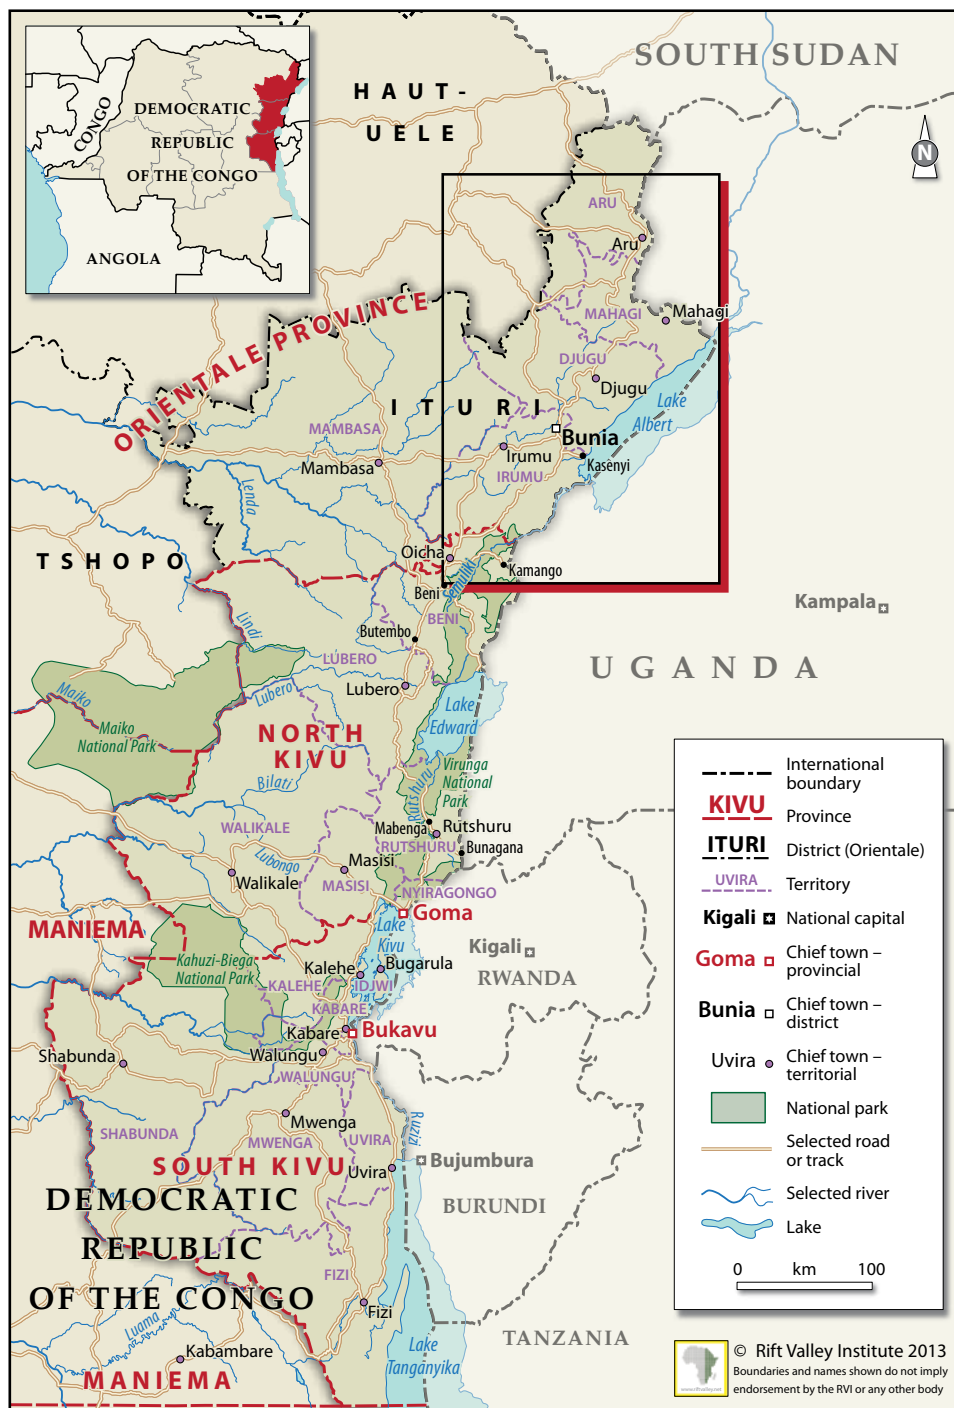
CONGO
DEMOCRATIC REPUBLIC OF THE CONGO
ANGOLA

SOUTH SUDAN
HAUT-UELE
N
ARU
Aru
MAHAGI
Mahagi
DJUGU
Djugu
Lake Albert
ORIENTALE PROVINCE
ITURI
MAMBASA
Mambasa
Bunia
Irumu
IRUMU
Kasenyi
Lenda
TSHOPO
Oicha
Kamango
Beni
Semliki
BENI
Kampala
Lindi
Butembo
LUBERO
Lubero
Lubero
UGANDA
Maiko
Maiko National Park
NORTH KIVU
Lake Edward
Virunga National Park
Bilati
Rutshuru
WALIKALE
Mabenga
Rutshuru
RUTSHURU
Bunagana
Lubongo
Masisi
Walikale
MASISI
NYIRAGONGO
Goma
MANIEMA
Lake Kivu
Kigali
RWANDA
Kahuzi-Biega National Park
Kalehe
Bugarula
KALEHE
IDJWI
KABARE
Kabare
Bukavu
Shabunda
Walungu
WALUNGU
Mwenga
SHABUNDA
Ruzizi
MWENGA
UVIRA
SOUTH KIVU
Uvira
Bujumbura
DEMOCRATIC REPUBLIC OF THE CONGO
BURUNDI
FIZI
Fizi
Luama
Lake Tanganyika
TANZANIA
Kabambare
MANIEMA

International boundary
KIVU Province
ITURI District (Orientale)
UVIRA Territory
Kigali National capital
Goma Chief town – provincial
Bunia Chief town – district
Uvira Chief town – territorial
National park
Selected road or track
Selected river
Lake
0 km 100

© Rift Valley Institute 2013
Boundaries and names shown do not imply endorsement by the RVI or any other body